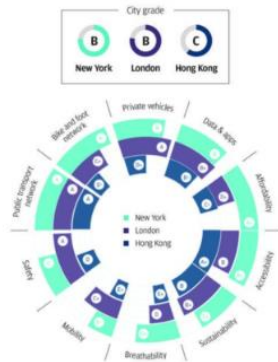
City grade

B New York
B London
C Hong Kong

Private vehicles
Data & apps
Affordability
Accessibility
Sustainability
Breathability
Mobility
Delays
Public transport network
Bike and foot network

New York
London
Hong Kong